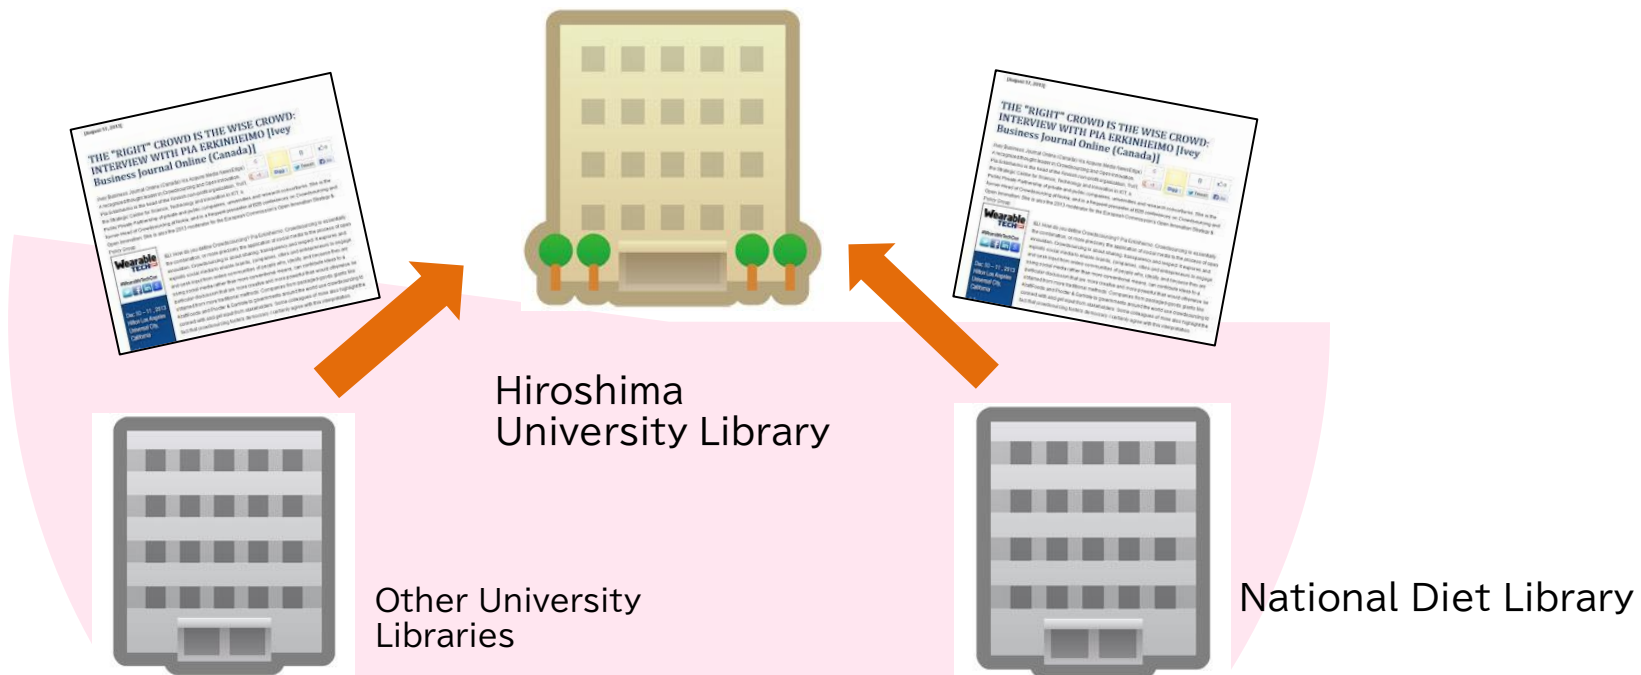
THE "RIGHT" CROWD IS THE WISE CROWD: INTERVIEW WITH PIA ERKINHEIMO [Ivey Business Journal Online (Canada)]

Wearable TECH

THE "RIGHT" CROWD IS THE WISE CROWD: INTERVIEW WITH PIA ERKINHEIMO [Ivey Business Journal Online (Canada)]

Wearable TECH

Hiroshima University Library

Other University Libraries

National Diet Library